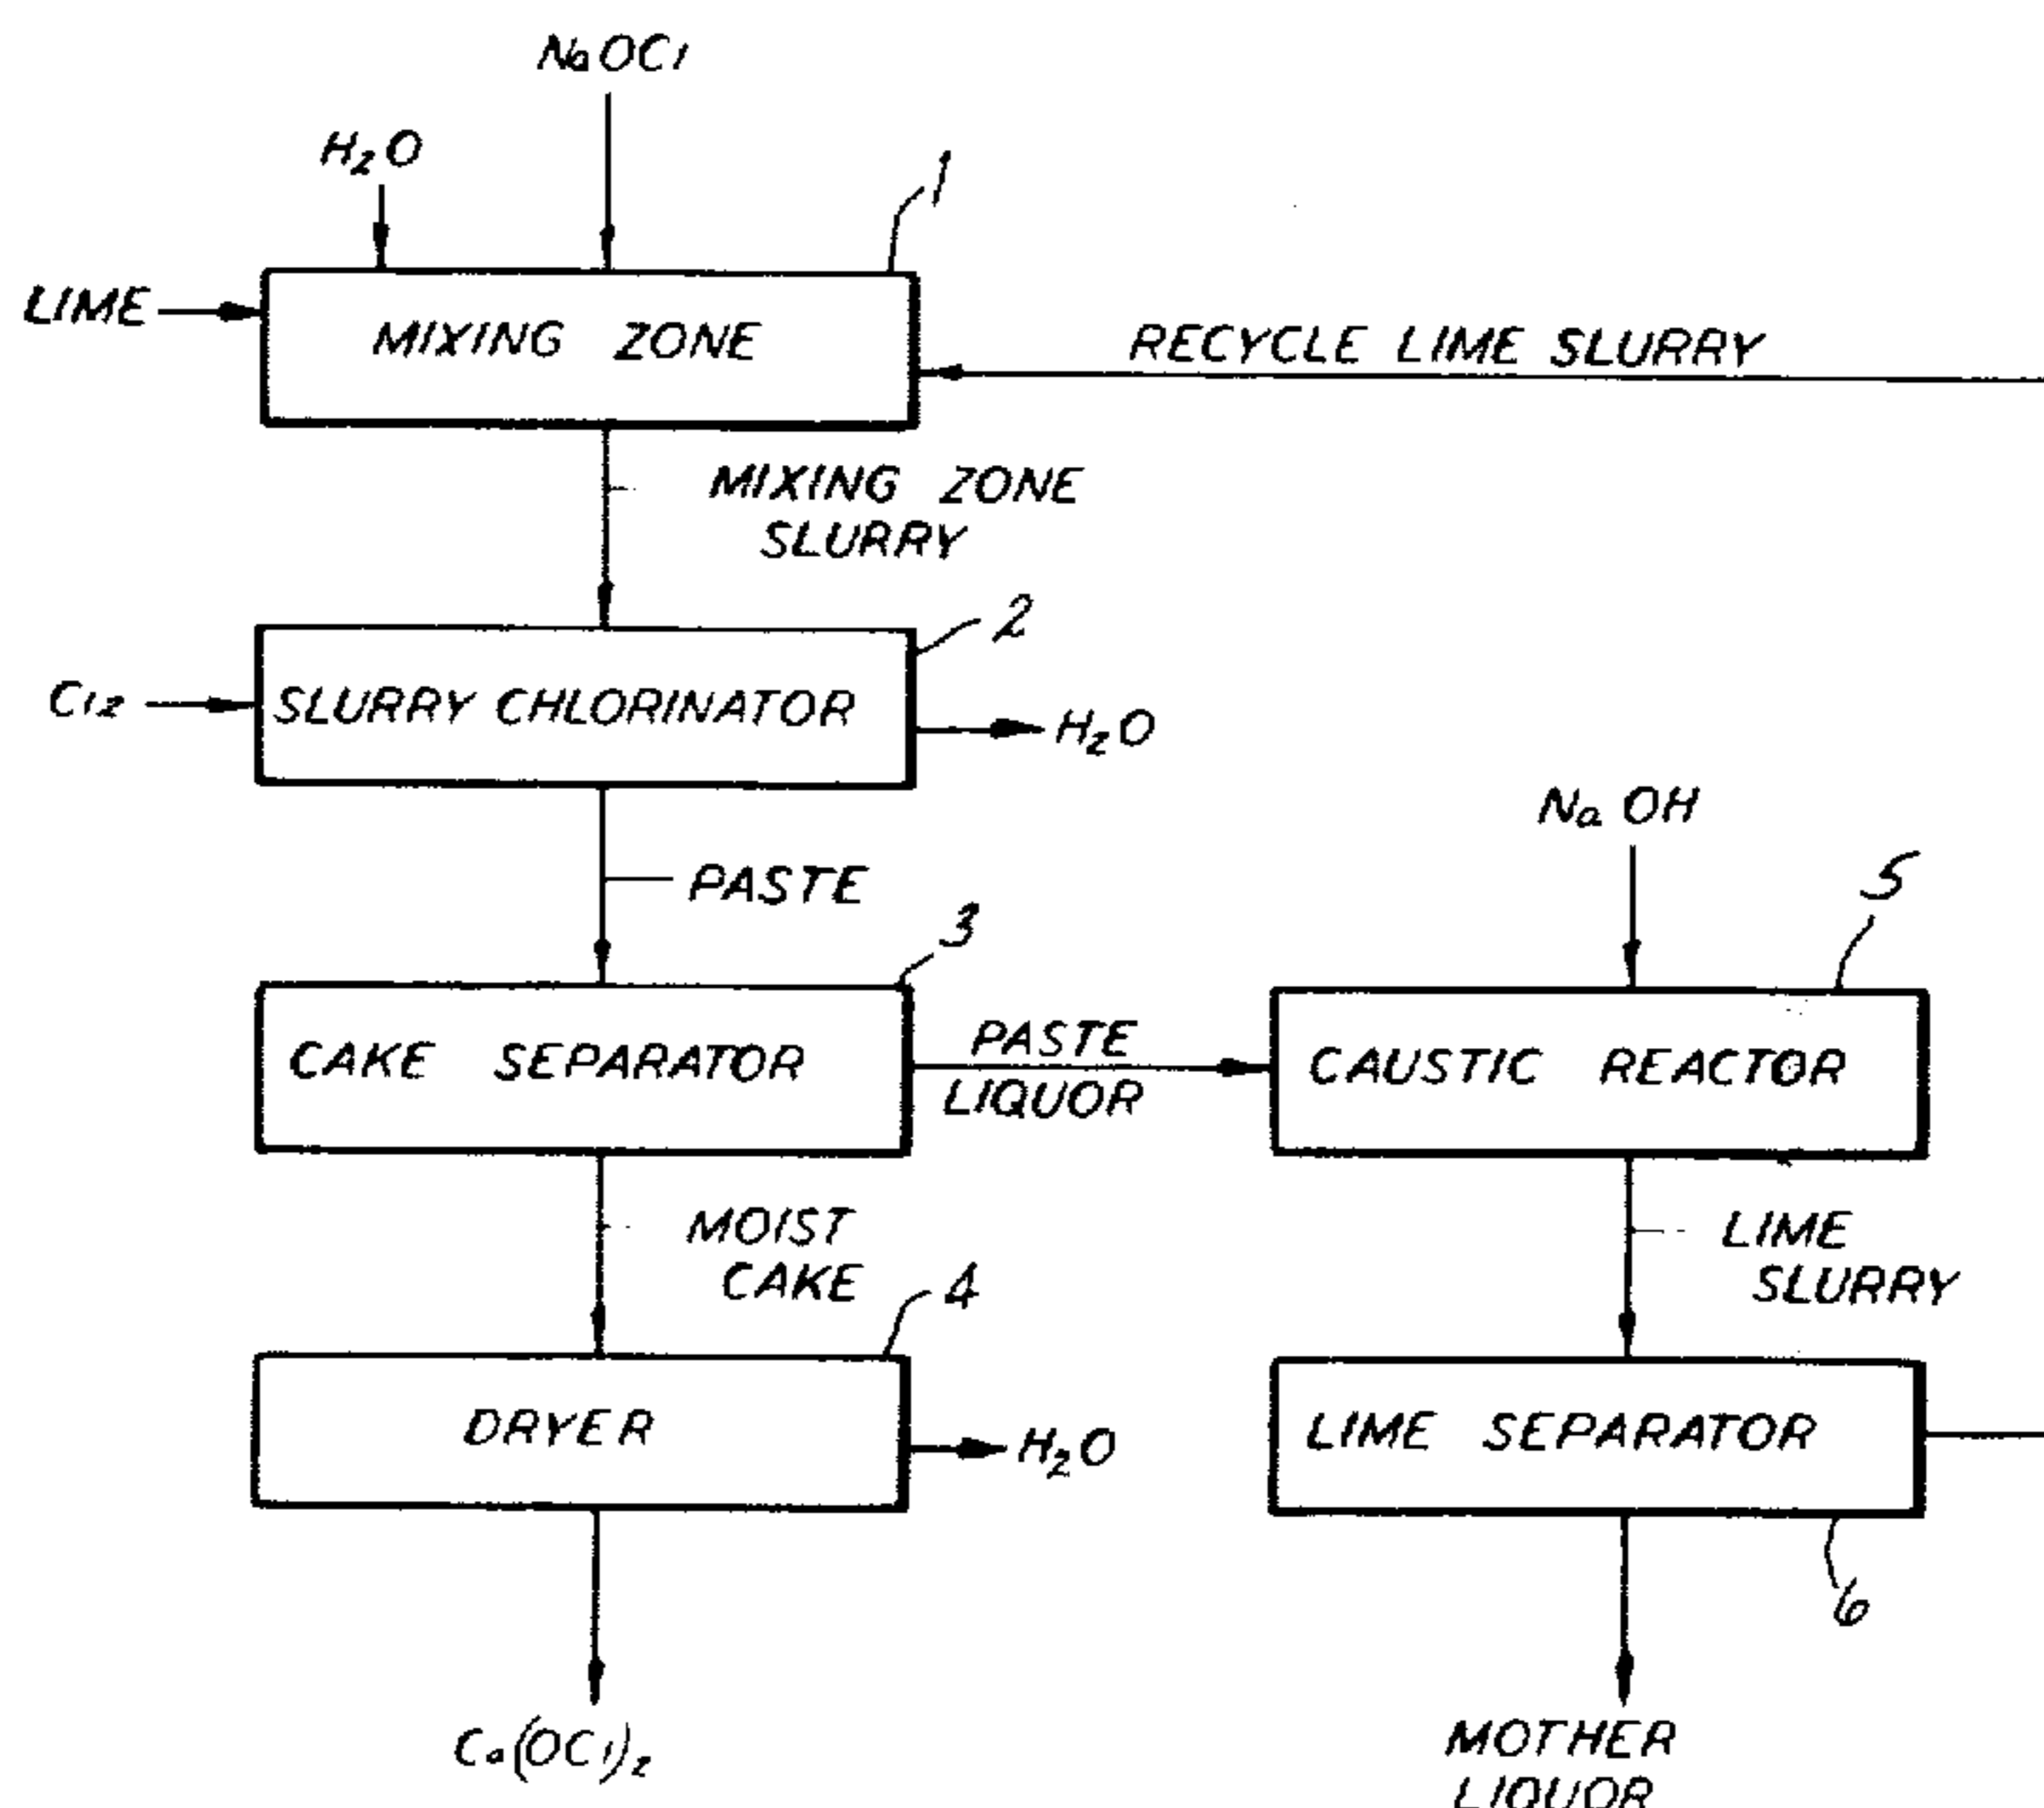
NaOCl

$H_2O$

1

LIME

MIXING ZONE

RECYCLE LIME SLURRY

MIXING ZONE SLURRY

2

$Cl_2$

SLURRY CHLORINATOR

$H_2O$

NaOH

PASTE

3

5

CAKE SEPARATOR

PASTE LIQUOR

CAUSTIC REACTOR

MOIST CAKE

4

LIME SLURRY

DRYER

$H_2O$

LIME SEPARATOR

6

$Ca(OCl)_2$

MOTHER LIQUOR